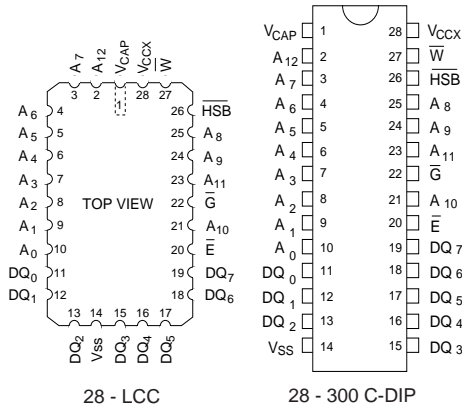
$A_7$ $A_{12}$ $V_{CAP}$ $V_{CCX}$ $\overline{W}$

3 2 1 28 27

$A_6$ 4
$A_5$ 5
$A_4$ 6
$A_3$ 7
$A_2$ 8
$A_1$ 9
$A_0$ 10
$DQ_0$ 11
$DQ_1$ 12

26 $\overline{HSB}$
25 $A_8$
24 $A_9$
23 $A_{11}$
22 $\overline{G}$
21 $A_{10}$
20 $\overline{E}$
19 $DQ_7$
18 $DQ_6$

TOP VIEW

13 14 15 16 17

$DQ_2$ $V_{SS}$ $DQ_3$ $DQ_4$ $DQ_5$

28 - LCC

| | | | |
|---|---|---|---|
| $V_{CAP}$ | 1 | 28 | $V_{CCX}$ |
| $A_{12}$ | 2 | 27 | $\overline{W}$ |
| $A_7$ | 3 | 26 | $\overline{HSB}$ |
| $A_6$ | 4 | 25 | $A_8$ |
| $A_5$ | 5 | 24 | $A_9$ |
| $A_4$ | 6 | 23 | $A_{11}$ |
| $A_3$ | 7 | 22 | $\overline{G}$ |
| $A_2$ | 8 | 21 | $A_{10}$ |
| $A_1$ | 9 | 20 | $\overline{E}$ |
| $A_0$ | 10 | 19 | $DQ_7$ |
| $DQ_0$ | 11 | 18 | $DQ_6$ |
| $DQ_1$ | 12 | 17 | $DQ_5$ |
| $DQ_2$ | 13 | 16 | $DQ_4$ |
| $V_{SS}$ | 14 | 15 | $DQ_3$ |

28 - 300 C-DIP